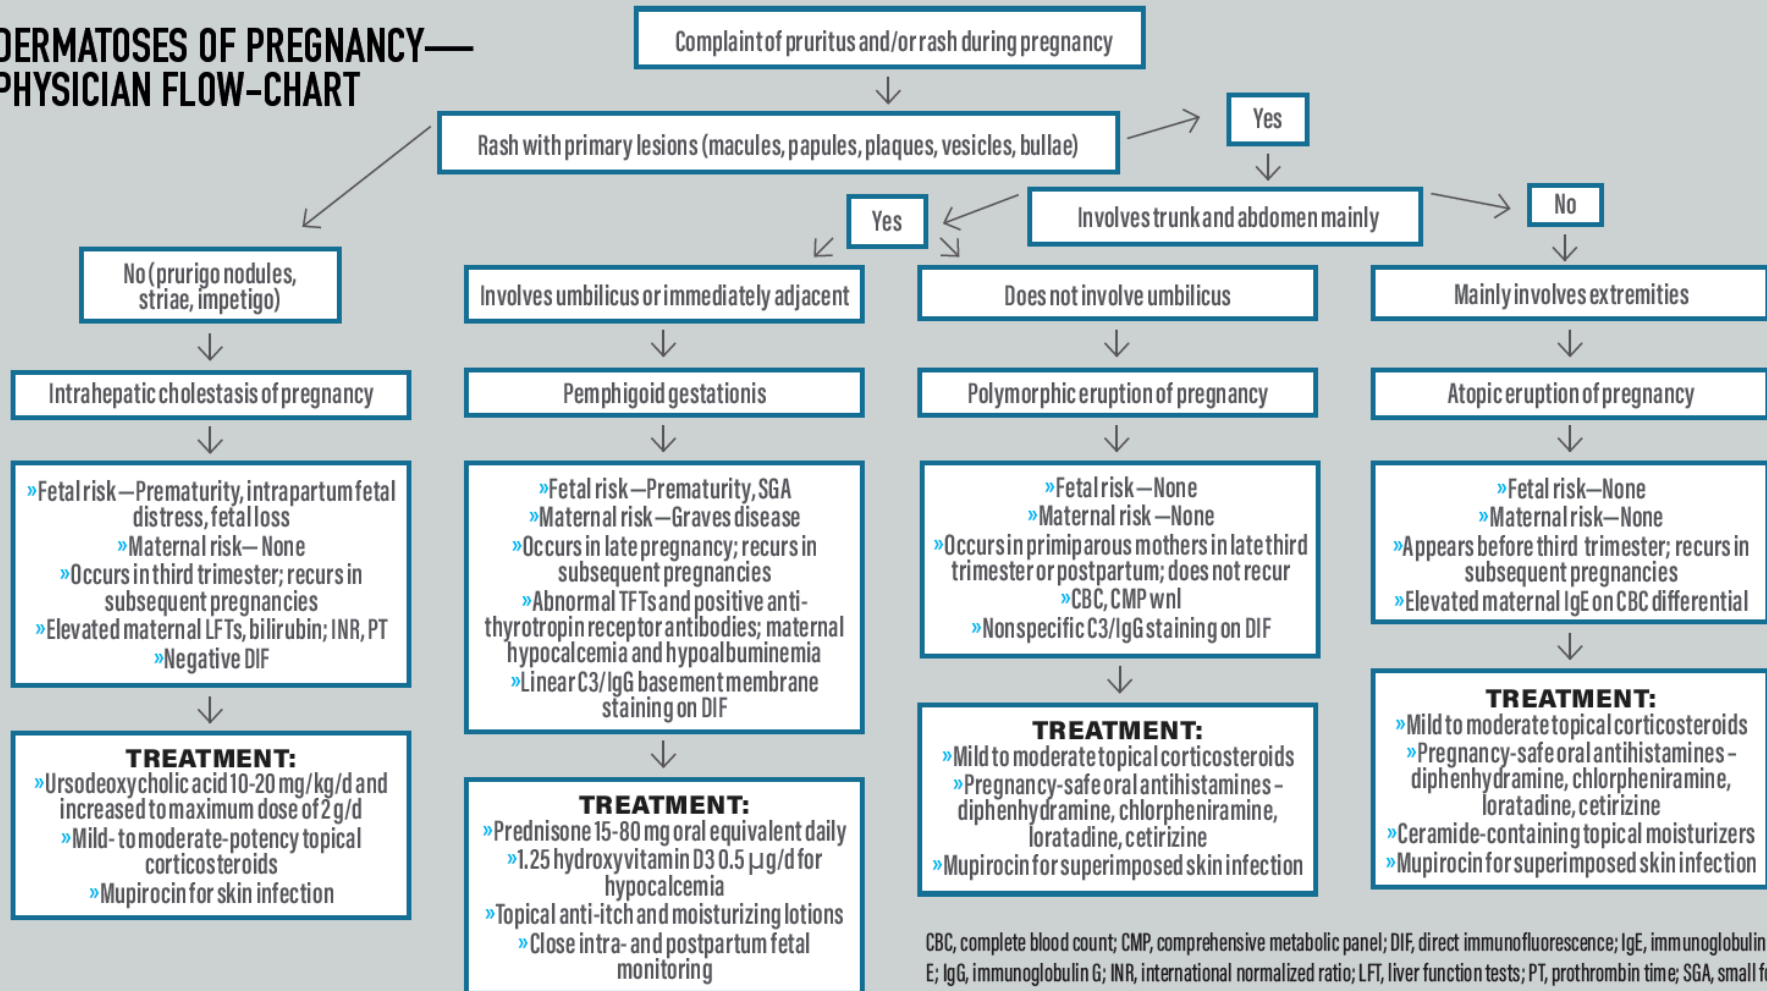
DERMATOSES OF PREGNANCY—PHYSICIAN FLOW-CHART

Complaint of pruritus and/or rash during pregnancy

Rash with primary lesions (macules, papules, plaques, vesicles, bullae)

Yes

Involves trunk and abdomen mainly

Yes

No

No (prurigo nodules, striae, impetigo)

Involves umbilicus or immediately adjacent

Does not involve umbilicus

Mainly involves extremities

Intrahepatic cholestasis of pregnancy

Pemphigoid gestationis

Polymorphic eruption of pregnancy

Atopic eruption of pregnancy

»Fetal risk—Prematurity, intrapartum fetal distress, fetal loss
»Maternal risk—None
»Occurs in third trimester; recurs in subsequent pregnancies
»Elevated maternal LFTs, bilirubin; INR, PT
»Negative DIF

»Fetal risk—Prematurity, SGA
»Maternal risk—Graves disease
»Occurs in late pregnancy; recurs in subsequent pregnancies
»Abnormal TFTs and positive anti-thyrotropin receptor antibodies; maternal hypocalcemia and hypoalbuminemia
»Linear C3/IgG basement membrane staining on DIF

»Fetal risk—None
»Maternal risk—None
»Occurs in primiparous mothers in late third trimester or postpartum; does not recur
»CBC, CMP wnl
»Nonspecific C3/IgG staining on DIF

»Fetal risk—None
»Maternal risk—None
»Appears before third trimester; recurs in subsequent pregnancies
»Elevated maternal IgE on CBC differential

TREATMENT:
»Ursodeoxycholic acid 10-20 mg/kg/d and increased to maximum dose of 2 g/d
»Mild- to moderate-potency topical corticosteroids
»Mupirocin for skin infection

TREATMENT:
»Prednisone 15-80 mg oral equivalent daily
»1.25 hydroxyvitamin D3 0.5 µg/d for hypocalcemia
»Topical anti-itch and moisturizing lotions
»Close intra- and postpartum fetal monitoring

TREATMENT:
»Mild to moderate topical corticosteroids
»Pregnancy-safe oral antihistamines - diphenhydramine, chlorpheniramine, loratadine, cetirizine
»Mupirocin for superimposed skin infection

TREATMENT:
»Mild to moderate topical corticosteroids
»Pregnancy-safe oral antihistamines - diphenhydramine, chlorpheniramine, loratadine, cetirizine
»Ceramide-containing topical moisturizers
»Mupirocin for superimposed skin infection

CBC, complete blood count; CMP, comprehensive metabolic panel; DIF, direct immunofluorescence; IgE, immunoglobulin E; IgG, immunoglobulin G; INR, international normalized ratio; LFT, liver function tests; PT, prothrombin time; SGA, small f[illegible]